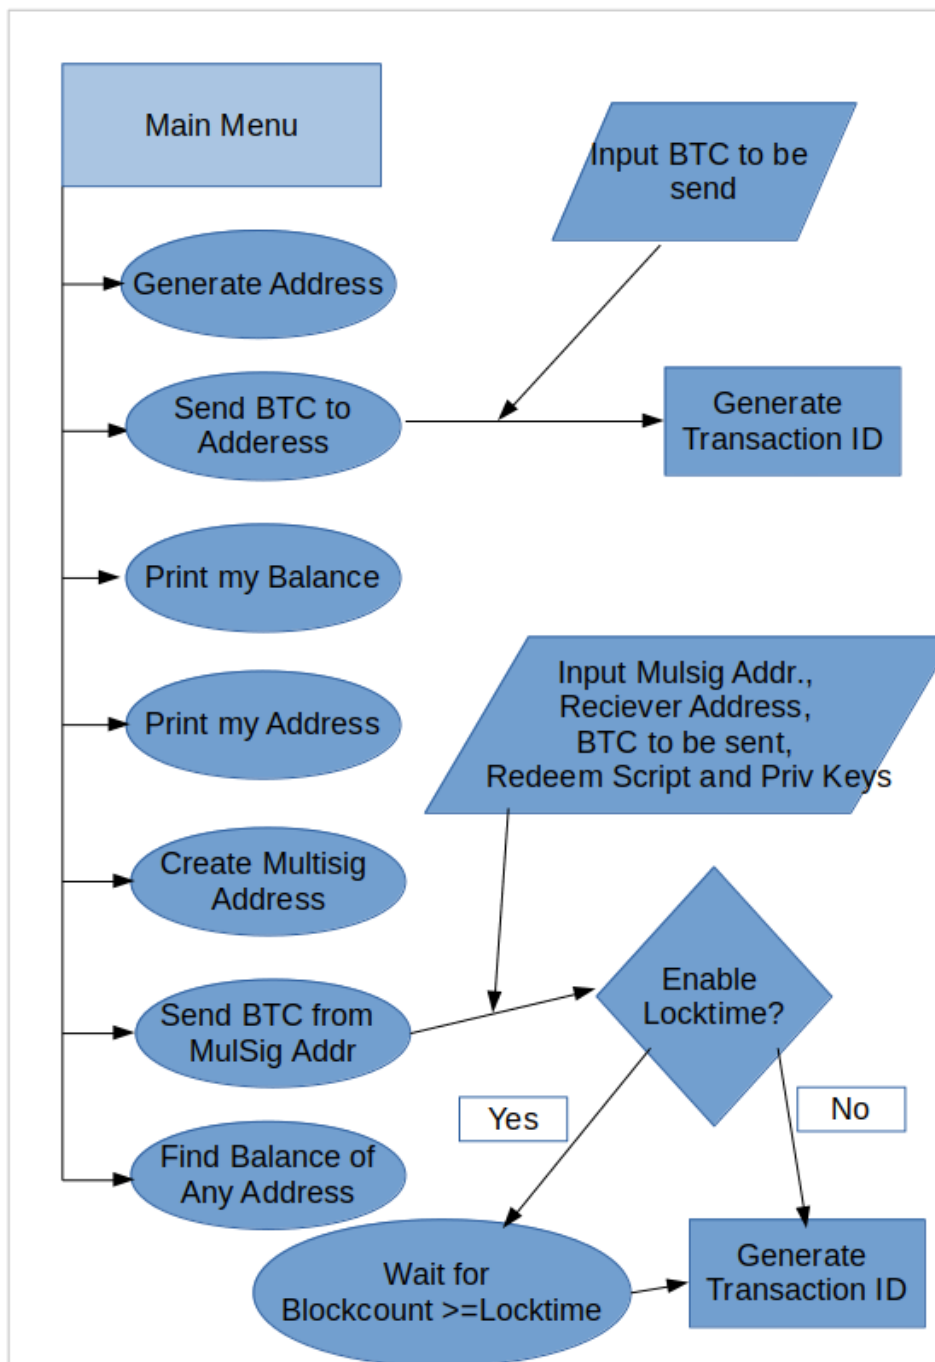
Main Menu

Input BTC to be send

Generate Address

Send BTC to Adderess

Generate Transaction ID

Print my Balance

Input Mulsig Addr., Reciever Address, BTC to be sent, Redeem Script and Priv Keys

Print my Address

Create Multisig Address

Enable Locktime?

Send BTC from MulSig Addr

Yes

No

Find Balance of Any Address

Wait for Blockcount >=Locktime

Generate Transaction ID